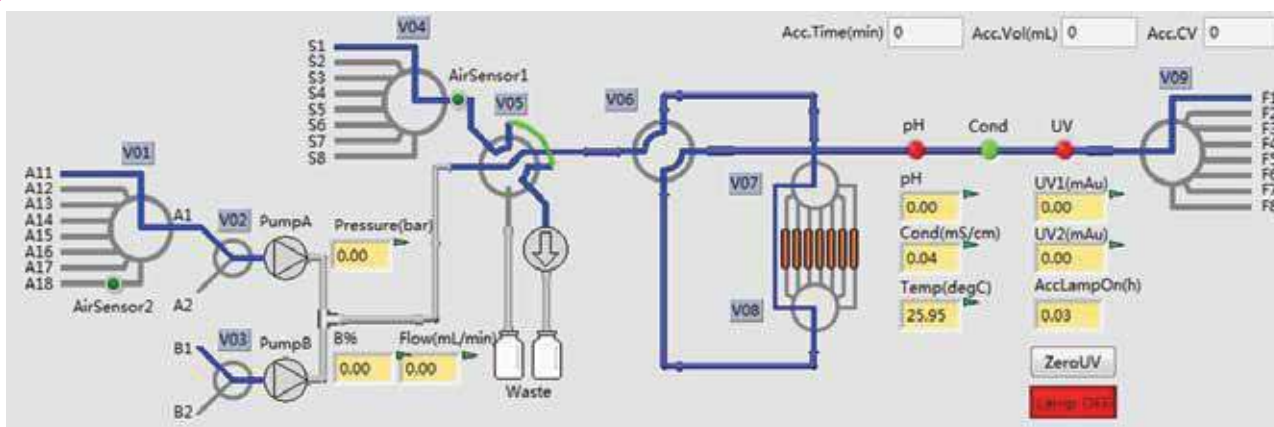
Acc.Time(min) 0
Acc.Vol(mL) 0
Acc.CV 0

V04
S1
S2
S3
S4
S5
S6
S7
S8
AirSensor1
V05
V06
pH
Cond
UV
V09
F1
F2
F3
F4
F5
F6
F7
F8

V01
A11
A12
A13
A14
A15
A16
A17
A18
AirSensor2
A1
A2
V02
PumpA
Pressure(bar)
0.00
V03
PumpB
B1
B2
B%
0.00
Flow(mL/min)
0.00
Waste
V07
V08
pH
0.00
Cond(mS/cm)
0.04
Temp(degC)
25.95
UV1(mAu)
0.00
UV2(mAu)
0.00
AccLampOn(h)
0.03
ZeroUV
Lamp Off